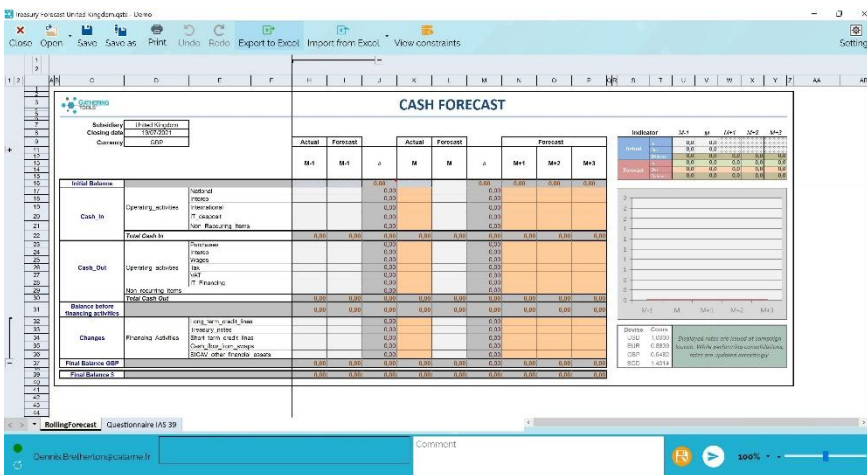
Treasury Forecast United Kingdom.qsts - Demo

Close Open Save Save as Print Undo Redo Export to Excel Import from Excel View constraints Setting

CASH FORECAST

Subsidiary: United Kingdom
Closing date: 13/07/2021
Currency: GBP

| | | | Actual | Forecast | | Actual | Forecast | | Forecast | | |
|---|---|---|---|---|---|---|---|---|---|---|---|
| | | | M-1 | M-1 | Δ | M | M | Δ | M+1 | M+2 | M+3 |
| Initial Balance | | | | | 0,00 | | | 0,00 | 0,00 | 0,00 | 0,00 |
| Cash_In | Operating_activities | National | | | 0,00 | | | 0,00 | | | |
| | | Interco | | | 0,00 | | | 0,00 | | | |
| | | International | | | 0,00 | | | 0,00 | | | |
| | | IT_ekasset | | | 0,00 | | | 0,00 | | | |
| | | Non_Recouring_items | | | 0,00 | | | 0,00 | | | |
| | Total Cash In | | 0,00 | 0,00 | 0,00 | 0,00 | 0,00 | 0,00 | 0,00 | 0,00 | 0,00 |
| Cash_Out | Operating activities | Purchases | | | 0,00 | | | 0,00 | | | |
| | | Interco | | | 0,00 | | | 0,00 | | | |
| | | Wages | | | 0,00 | | | 0,00 | | | |
| | | tax | | | 0,00 | | | 0,00 | | | |
| | | VAT | | | 0,00 | | | 0,00 | | | |
| | | IT_Financing | | | 0,00 | | | 0,00 | | | |
| | Non recurring items | | | | 0,00 | | | 0,00 | | | |
| | Total Cash Out | | 0,00 | 0,00 | 0,00 | 0,00 | 0,00 | 0,00 | 0,00 | 0,00 | 0,00 |
| Balance before financing activities | | | 0,00 | 0,00 | 0,00 | 0,00 | 0,00 | 0,00 | 0,00 | 0,00 | 0,00 |
| Changes | Financing Activities | long_term_credit_lines | | | 0,00 | | | 0,00 | | | |
| | | treasury_interco | | | 0,00 | | | 0,00 | | | |
| | | Short term credit lines | | | 0,00 | | | 0,00 | | | |
| | | Cash_flow_from_swaps | | | 0,00 | | | 0,00 | | | |
| | | SICAV_other_financial_assets | | | 0,00 | | | 0,00 | | | |
| Final Balance GBP | | | 0,00 | 0,00 | 0,00 | 0,00 | 0,00 | 0,00 | 0,00 | 0,00 | 0,00 |
| Final Balance $ | | | 0,00 | 0,00 | 0,00 | 0,00 | 0,00 | 0,00 | 0,00 | 0,00 | 0,00 |

| Indicator | | M-1 | M | M+1 | M+2 | M+3 |
|---|---|---|---|---|---|---|
| Actual | | 0,0 | 0,0 | | | |
| | | 0,0 | 0,0 | | | |
| | | 0,0 | 0,0 | 0,0 | 0,0 | 0,0 |
| Forecast | | 0,0 | 0,0 | 0,0 | 0,0 | 0,0 |
| | | 0,0 | 0,0 | 0,0 | 0,0 | 0,0 |
| | | 0,0 | 0,0 | 0,0 | 0,0 | 0,0 |

M-1 M M+1 M+2 M+3

| Device | Cours |
|---|---|
| USD | 1,0000 |
| EUR | 0,8830 |
| GBP | 0,6480 |
| SGD | 1,4014 |

Displayed rates are issued at campaign launch. While performing consolidations, rates are updated accordingly.

RollingForecast Questionnaire IAS 39

Dennis.Bretherton@calame.fr
Comment
100%